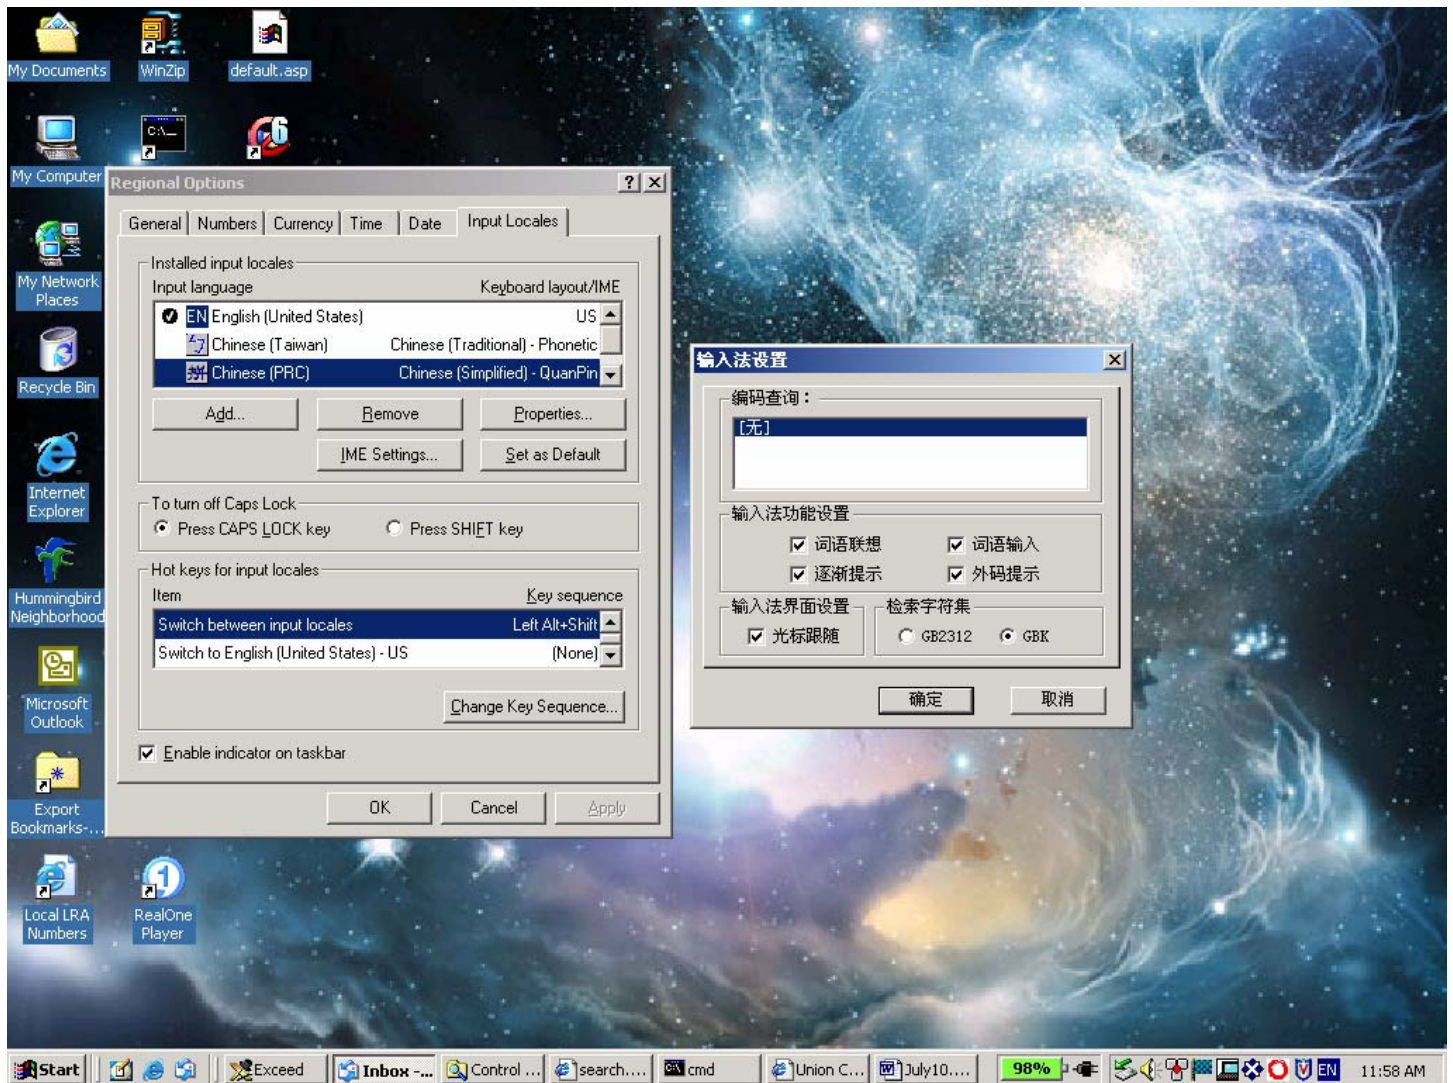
My Documents
WinZip
default.asp

My Computer

My Network Places

Recycle Bin

Internet Explorer

Hummingbird Neighborhood

Microsoft Outlook

Export Bookmarks-...

Local LRA Numbers

RealOne Player

Regional Options ? ×

General | Numbers | Currency | Time | Date | Input Locales

Installed input locales
Input language Keyboard layout/IME
EN English (United States) US
Chinese (Taiwan) Chinese (Traditional) - Phonetic
Chinese (PRC) Chinese (Simplified) - QuanPin

Add... Remove Properties...
IME Settings... Set as Default

To turn off Caps Lock
Press CAPS LOCK key Press SHIFT key

Hot keys for input locales
Item Key sequence
Switch between input locales Left Alt+Shift
Switch to English (United States) - US (None)

Change Key Sequence...

Enable indicator on taskbar

OK Cancel Apply

输入法设置 ×

编码查询：
[无]

输入法功能设置
词语联想 词语输入
逐渐提示 外码提示

输入法界面设置
光标跟随

检索字符集
GB2312 GBK

确定 取消

Start | Exceed | Inbox -... | Control ... | search.... | cmd | Union C... | July10.... | 98% | EN | 11:58 AM